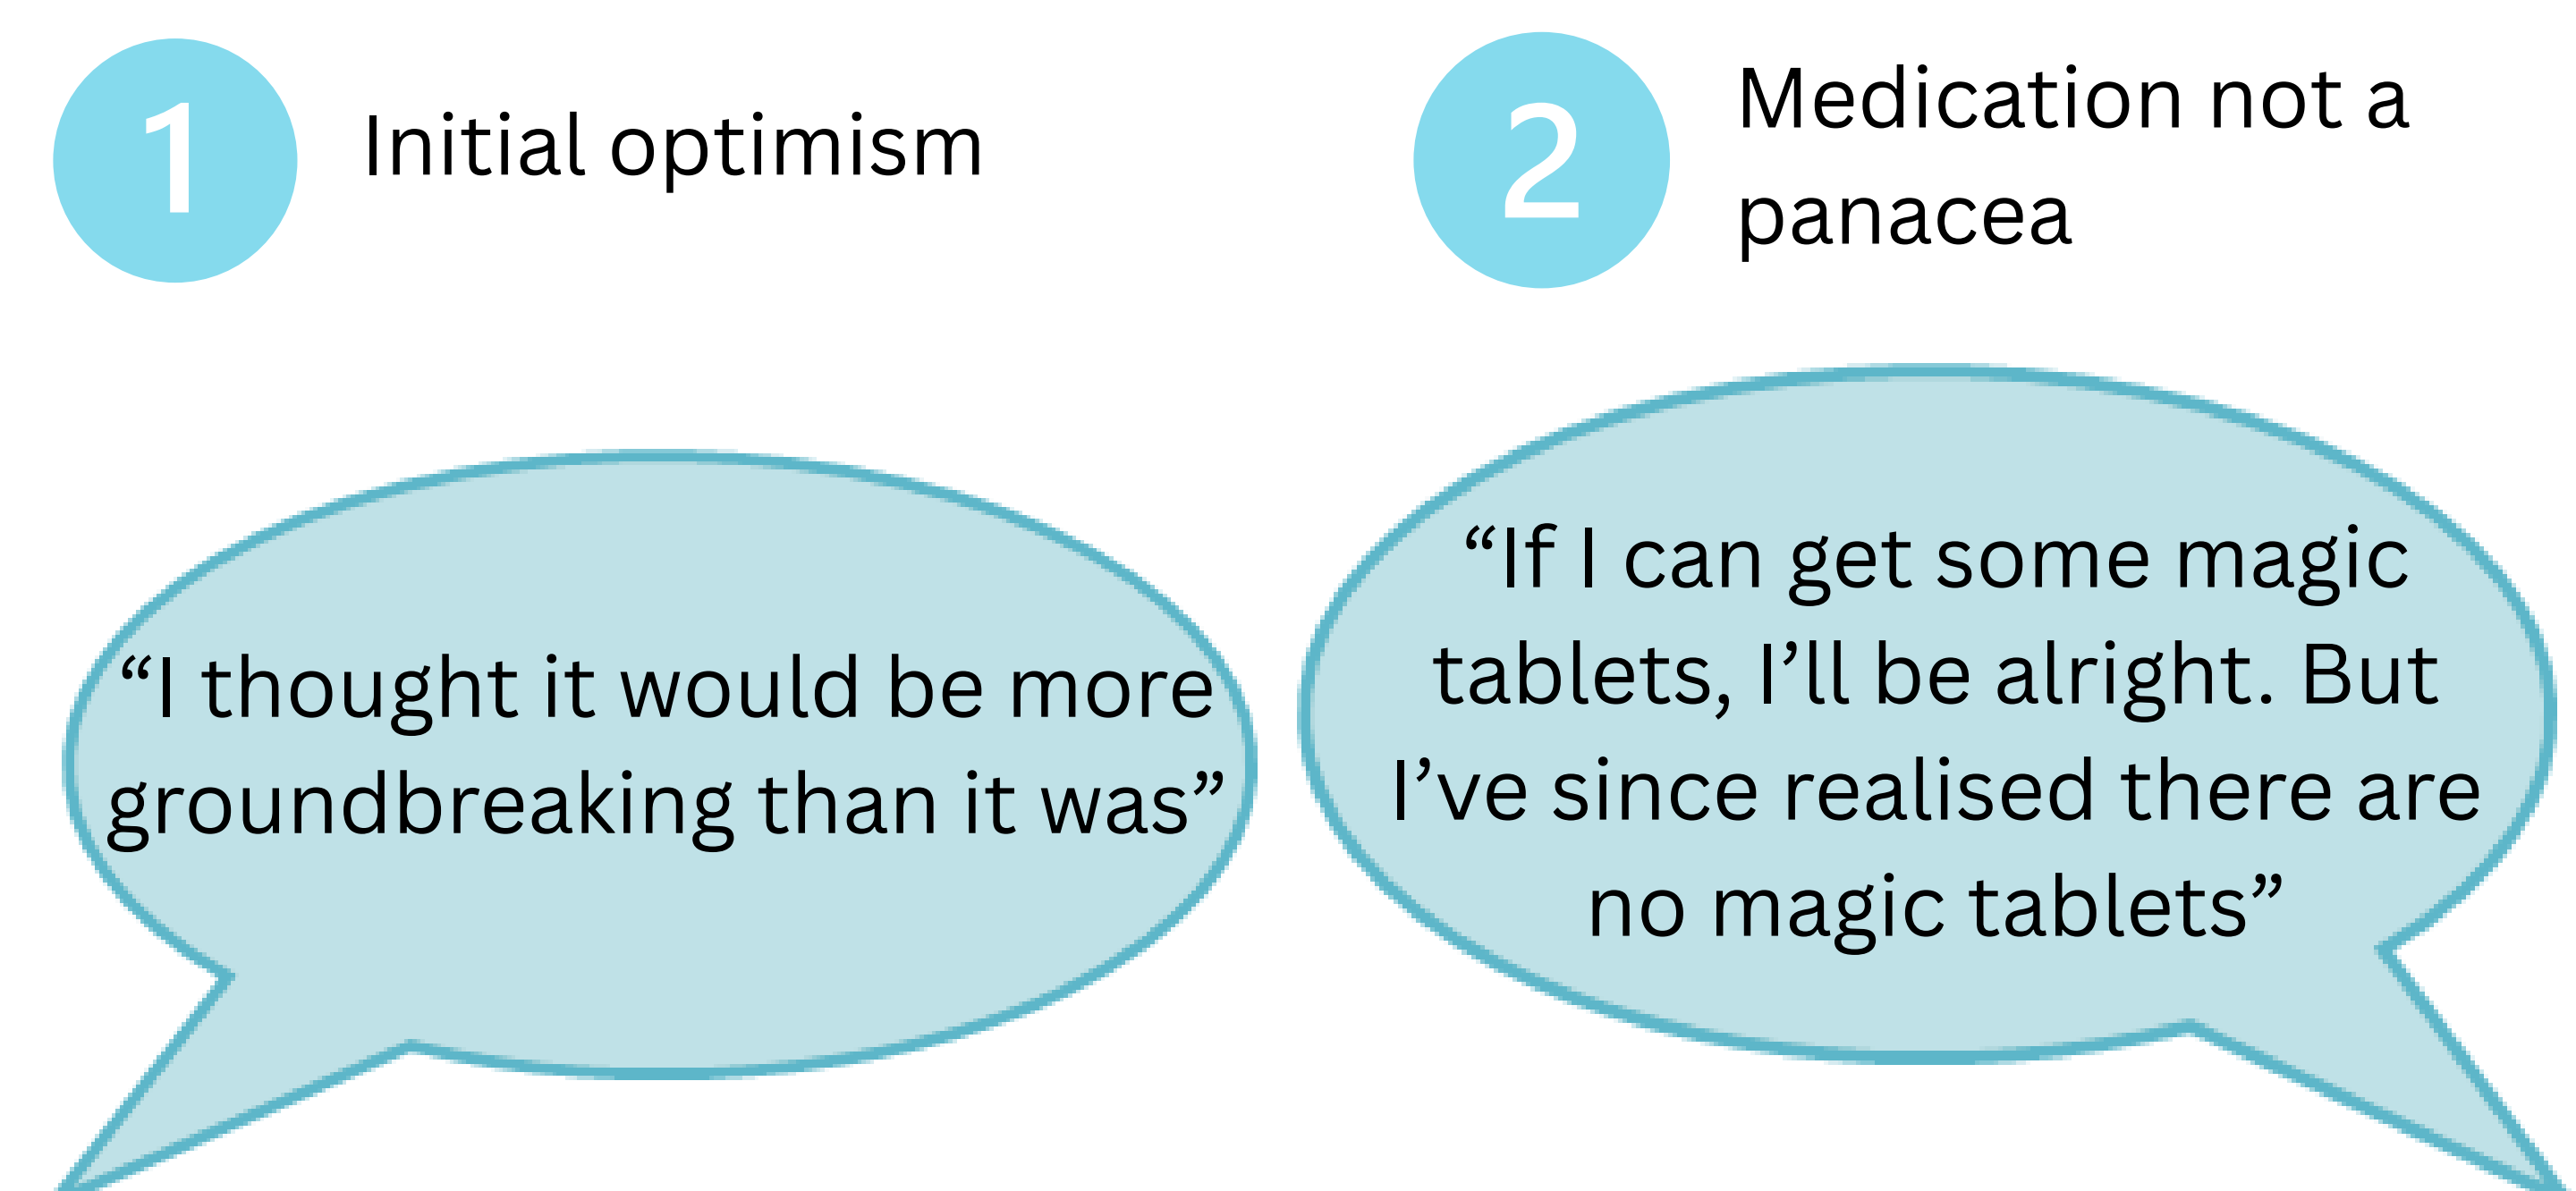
1 Initial optimism

“I thought it would be more groundbreaking than it was”

2 Medication not a panacea

“If I can get some magic tablets, I’ll be alright. But I’ve since realised there are no magic tablets”